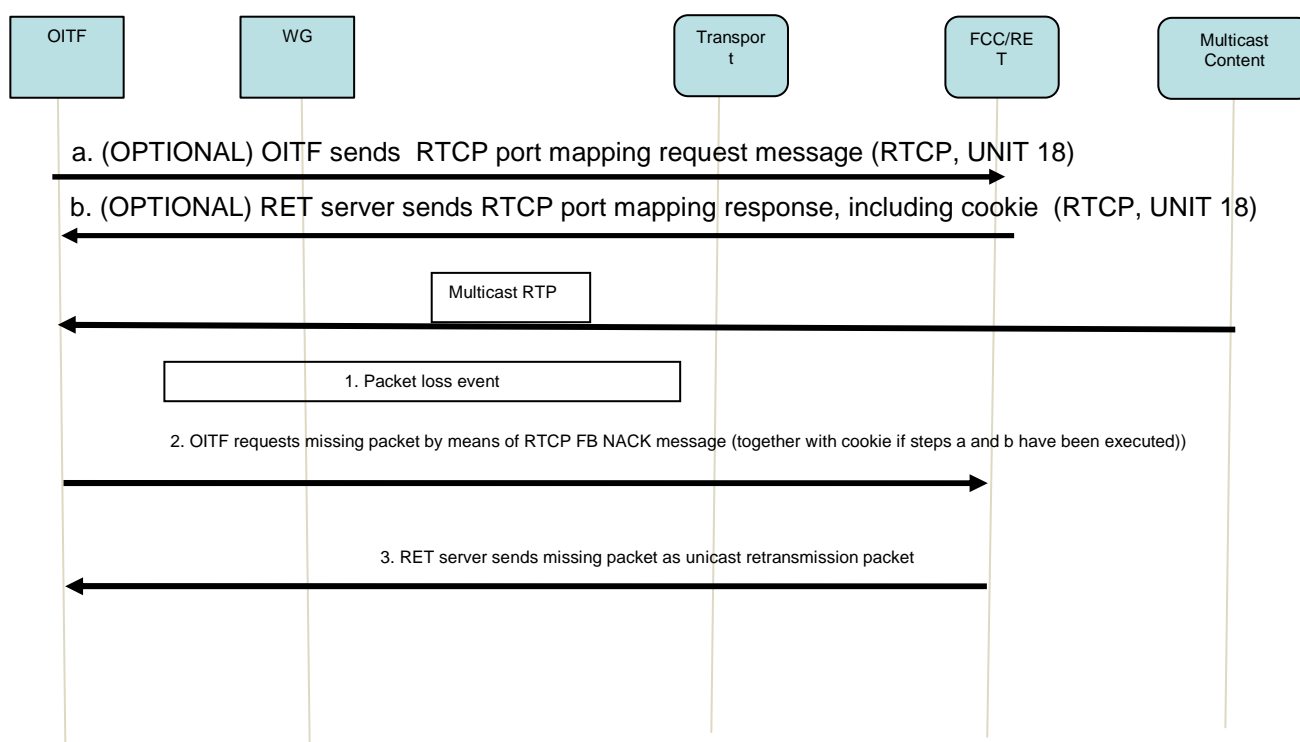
OITF

WG

Transport

FCC/RET

Multicast Content

a. (OPTIONAL) OITF sends RTCP port mapping request message (RTCP, UNIT 18)

b. (OPTIONAL) RET server sends RTCP port mapping response, including cookie (RTCP, UNIT 18)

Multicast RTP

1. Packet loss event

2. OITF requests missing packet by means of RTCP FB NACK message (together with cookie if steps a and b have been executed))

3. RET server sends missing packet as unicast retransmission packet